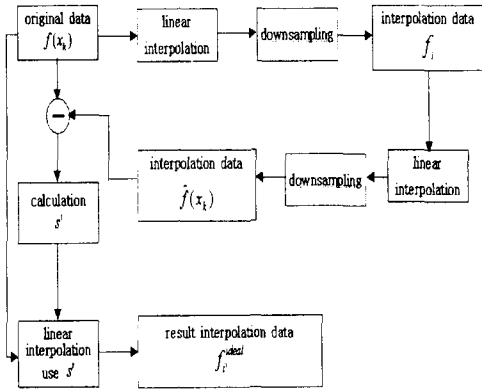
original data
$f(x_k)$

linear interpolation

downsampling

interpolation data
$f_i$

$-$

linear interpolation

downsampling

interpolation data
$\hat{f}(x_k)$

calculation
$s^i$

linear interpolation use $s^i$

result interpolation data
$f_{i'}^{ideal}$